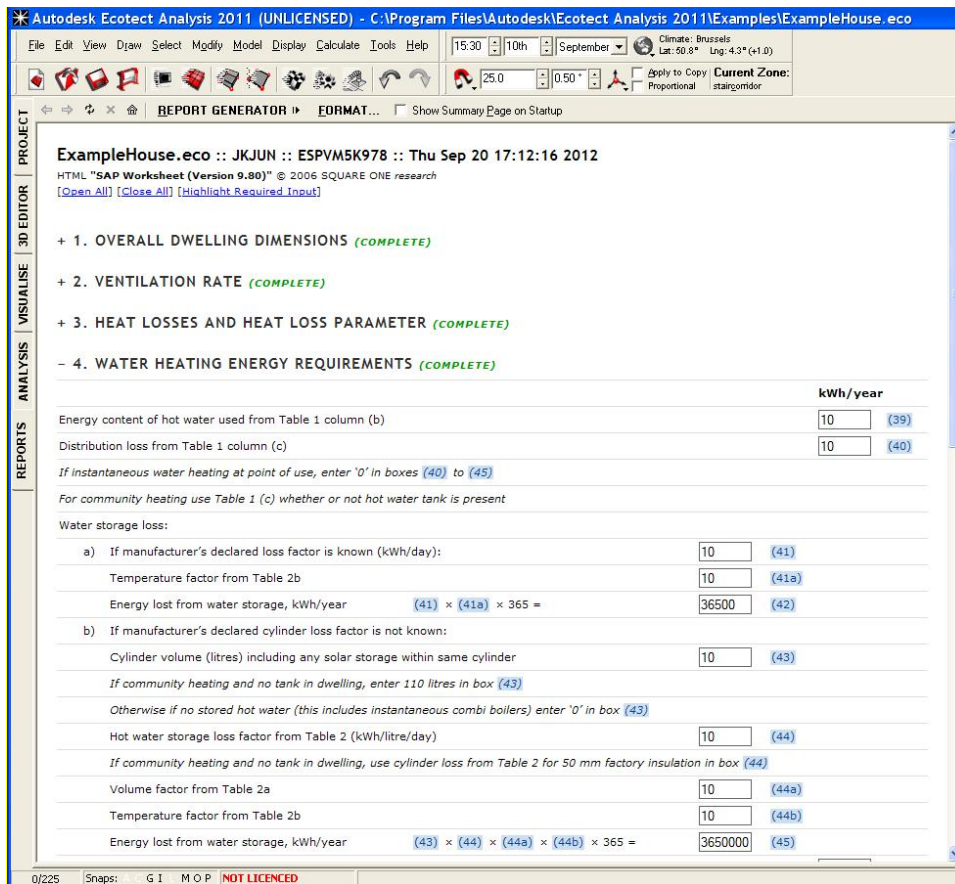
Autodesk Ecotect Analysis 2011 (UNLICENSED) - C:\Program Files\Autodesk\Ecotect Analysis 2011\Examples\ExampleHouse.eco

File Edit View Draw Select Modify Model Display Calculate Tools Help

15:30 10th September Climate: Brussels Lat: 50.8° Lng: 4.3° (+1.0)

25.0 0.50° Apply to Copy Proportional Current Zone: staircorridor

REPORT GENERATOR FORMAT... Show Summary Page on Startup

PROJECT 3D EDITOR VISUALISE ANALYSIS REPORTS

ExampleHouse.eco :: JKJUN :: ESPVM5K978 :: Thu Sep 20 17:12:16 2012
HTML "SAP Worksheet (Version 9.80)" © 2006 SQUARE ONE research
[Open All] [Close All] [Highlight Required Input]

+ 1. OVERALL DWELLING DIMENSIONS (COMPLETE)

+ 2. VENTILATION RATE (COMPLETE)

+ 3. HEAT LOSSES AND HEAT LOSS PARAMETER (COMPLETE)

– 4. WATER HEATING ENERGY REQUIREMENTS (COMPLETE)

kWh/year

Energy content of hot water used from Table 1 column (b) 10 (39)

Distribution loss from Table 1 column (c) 10 (40)

If instantaneous water heating at point of use, enter '0' in boxes (40) to (45)

For community heating use Table 1 (c) whether or not hot water tank is present

Water storage loss:

a) If manufacturer's declared loss factor is known (kWh/day): 10 (41)

Temperature factor from Table 2b 10 (41a)

Energy lost from water storage, kWh/year (41) × (41a) × 365 = 36500 (42)

b) If manufacturer's declared cylinder loss factor is not known:

Cylinder volume (litres) including any solar storage within same cylinder 10 (43)

If community heating and no tank in dwelling, enter 110 litres in box (43)

Otherwise if no stored hot water (this includes instantaneous combi boilers) enter '0' in box (43)

Hot water storage loss factor from Table 2 (kWh/litre/day) 10 (44)

If community heating and no tank in dwelling, use cylinder loss from Table 2 for 50 mm factory insulation in box (44)

Volume factor from Table 2a 10 (44a)

Temperature factor from Table 2b 10 (44b)

Energy lost from water storage, kWh/year (43) × (44) × (44a) × (44b) × 365 = 3650000 (45)

0/225 Snaps: G I M O P NOT LICENCED